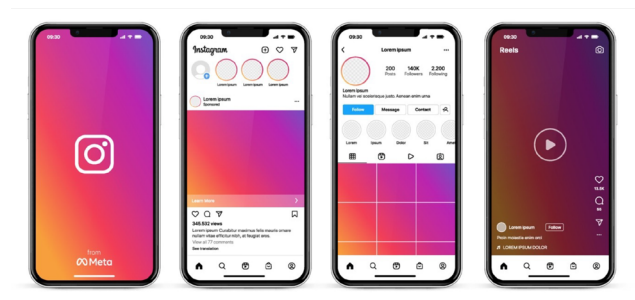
09:30

from
Meta

09:30

Instagram

Lorem ipsum

Lorem ipsum
Sponsored

Learn More

345.632 views
Lorem ipsum dolor sit amet Curabitur maximus felis molestie Lorem ipsum dolor efficitur nisl sit amet, et feugiat arcu.
View all 77 comments
See translation

09:30

Lorem ipsum

200 Posts
140K Followers
2,200 Following

Lorem ipsum
Nullam vel scelerisque justo, Aenean enim urna

Follow
Message
Contact

Lorem
Ipsum
Dolor
Sit
Amet

09:30

Reels

13.3K
93

Lorem ipsum
Follow
Proin molestie enim sed
LOREM IPSUM DOLOR